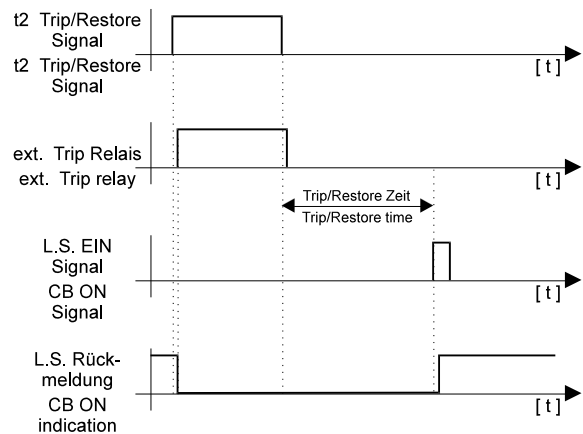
t2 Trip/Restore Signal
t2 Trip/Restore Signal
[ t ]

ext. Trip Relais
ext. Trip relay
[ t ]

Trip/Restore Zeit
Trip/Restore time

L.S. EIN Signal
CB ON Signal
[ t ]

L.S. Rückmeldung
CB ON indication
[ t ]